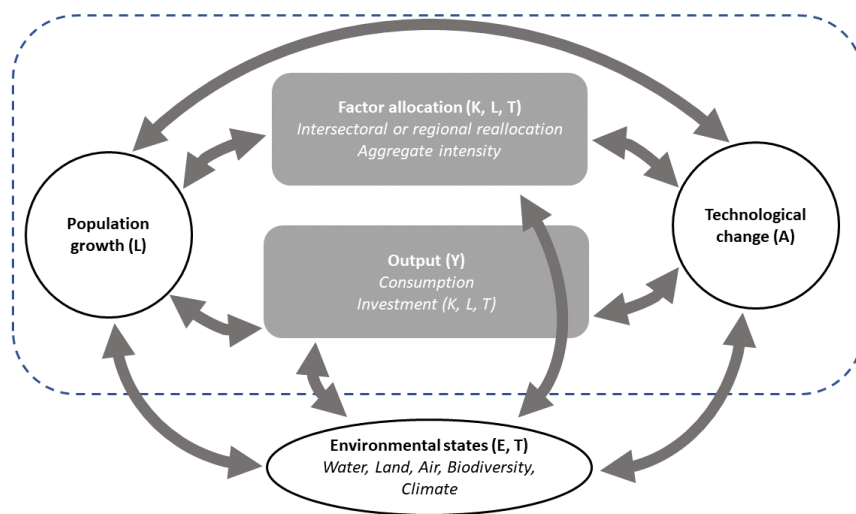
Factor allocation (K, L, T)
Intersectoral or regional reallocation
Aggregate intensity

Population growth (L)

Output (Y)
Consumption
Investment (K, L, T)

Technological change (A)

Environmental states (E, T)
Water, Land, Air, Biodiversity, Climate